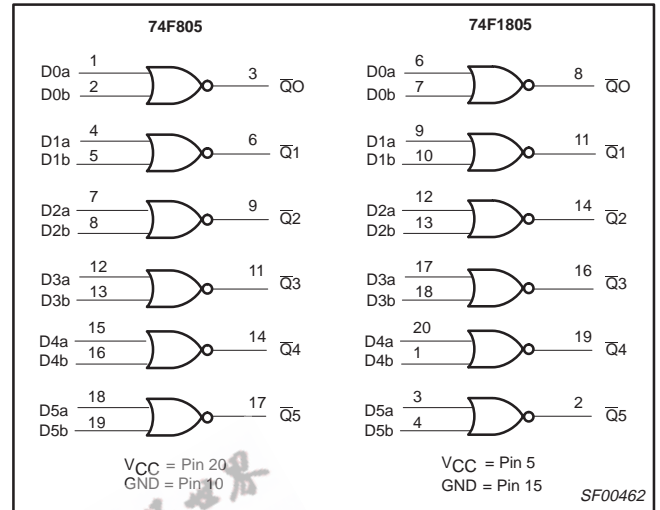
74F805

D0a 1
D0b 2
3 $\overline{Q}O$

D1a 4
D1b 5
6 $\overline{Q}1$

D2a 7
D2b 8
9 $\overline{Q}2$

D3a 12
D3b 13
11 $\overline{Q}3$

D4a 15
D4b 16
14 $\overline{Q}4$

D5a 18
D5b 19
17 $\overline{Q}5$

$V_{CC}$ = Pin 20
GND = Pin 10

74F1805

D0a 6
D0b 7
8 $\overline{Q}O$

D1a 9
D1b 10
11 $\overline{Q}1$

D2a 12
D2b 13
14 $\overline{Q}2$

D3a 17
D3b 18
16 $\overline{Q}3$

D4a 20
D4b 1
19 $\overline{Q}4$

D5a 3
D5b 4
2 $\overline{Q}5$

$V_{CC}$ = Pin 5
GND = Pin 15

SF00462